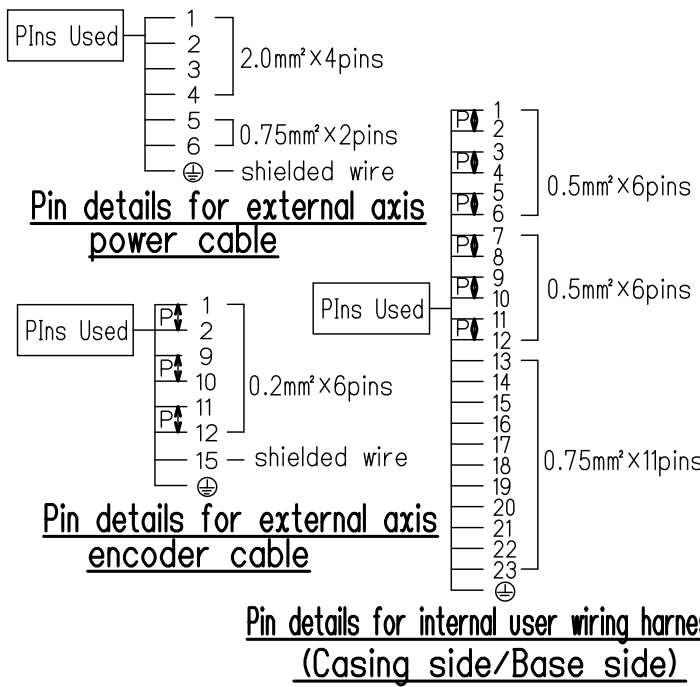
PIns Used
1
2
3
4
2.0mm²×4pins
5
6
0.75mm²×2pins
⊕ — shielded wire

Pin details for external axis power cable

PIns Used
P 1
2
P 9
10
P 11
12
0.2mm²×6pins
15 — shielded wire
⊕

Pin details for external axis encoder cable

PIns Used
P 1
2
P 3
4
P 5
6
0.5mm²×6pins
P 7
8
P 9
10
P 11
12
0.5mm²×6pins
13
14
15
16
17
18
19
20
21
22
23
0.75mm²×11pins
⊕

Pin details for internal user wiring harnes
(Casing side/Base side)